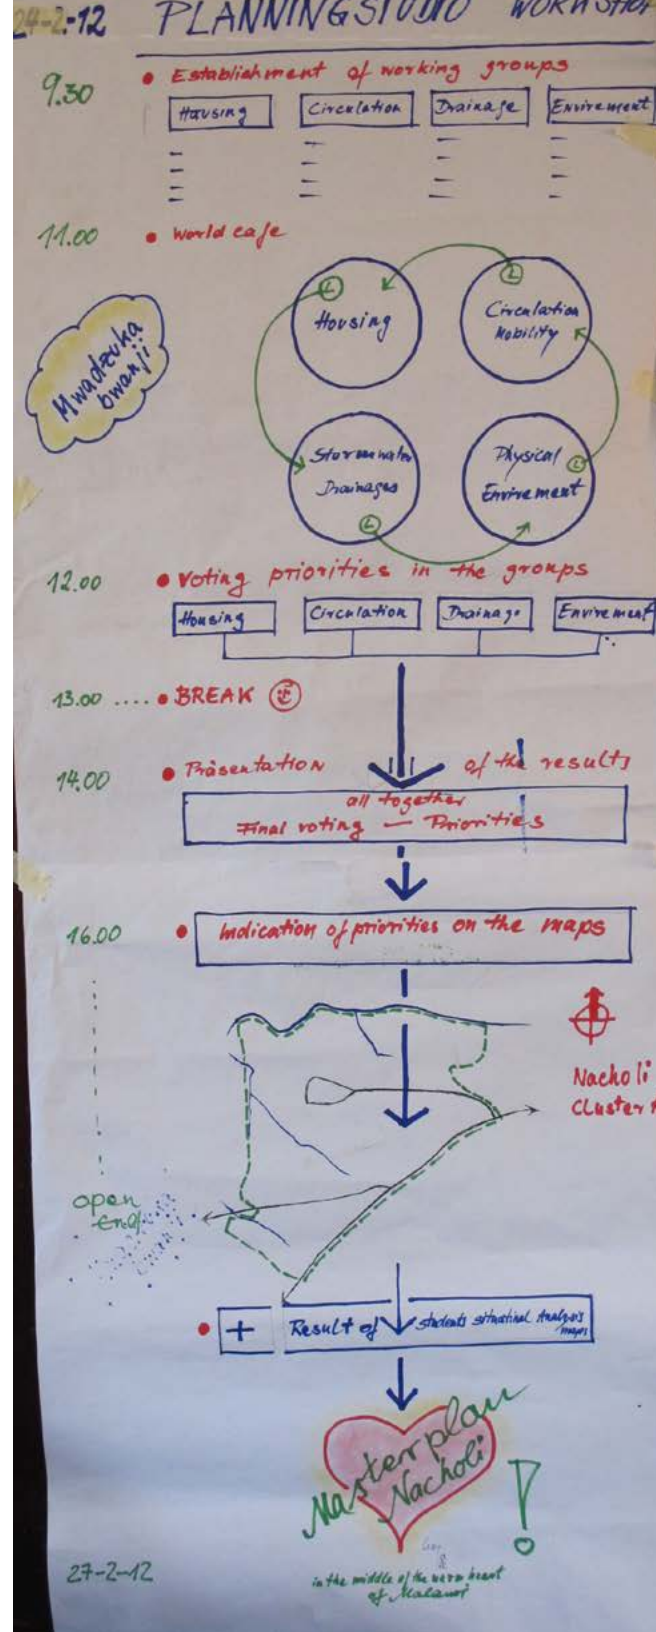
24-2-12 PLANNINGSTUDIO WORKSHOP

9.30 • Establishment of working groups

Housing | Circulation | Drainage | Environment

11.00 • World cafe

Mwadzuka bwanji

Housing

Circulation Mobility

Stormwater Drainages

Physical Environment

12.00 • Voting priorities in the groups

Housing | Circulation | Drainage | Environment

13.00 .... • BREAK

14.00 • Präsentation of the results

all together
Final voting — Priorities

16.00 • Indication of priorities on the maps

Nacholi Cluster

open end

• + Result of students situational analysis maps

Masterplan Nacholi

!

27-2-12

in the middle of the warm heart of Malawi